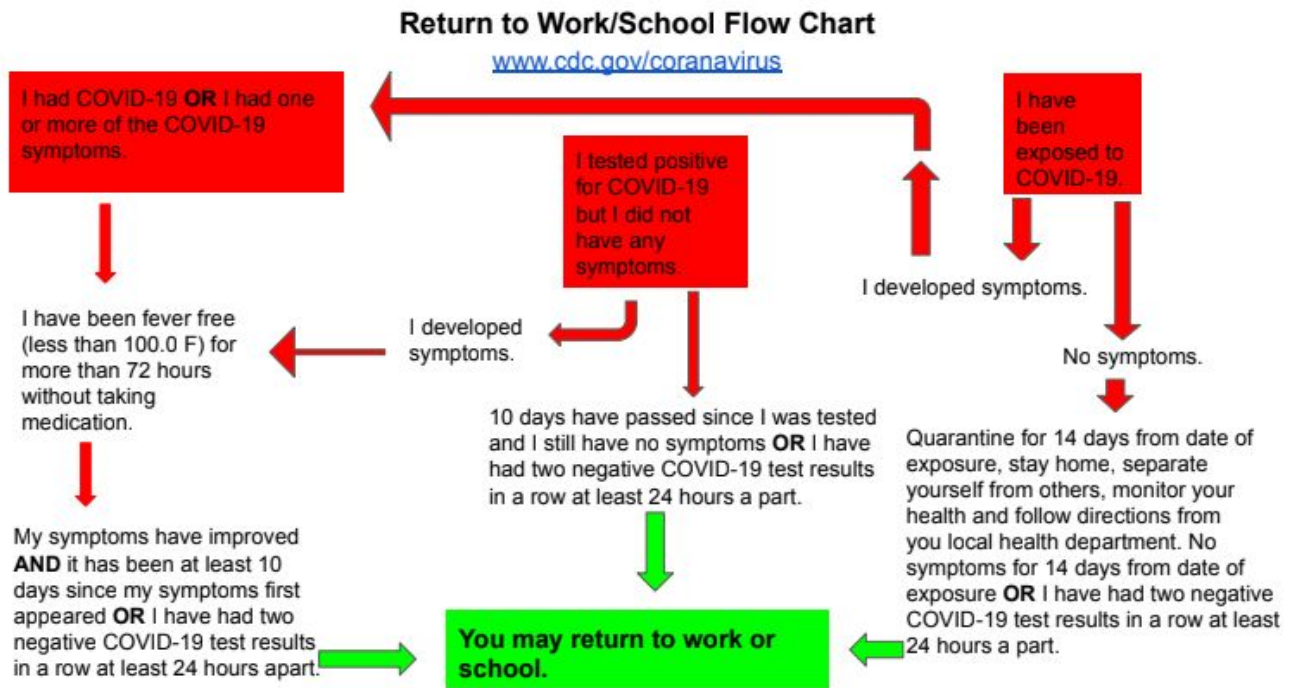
Return to Work/School Flow Chart

www.cdc.gov/coranavirus

I had COVID-19 **OR** I had one or more of the COVID-19 symptoms.

I tested positive for COVID-19 but I did not have any symptoms.

I have been exposed to COVID-19.

I developed symptoms.

I have been fever free (less than 100.0 F) for more than 72 hours without taking medication.

I developed symptoms.

No symptoms.

10 days have passed since I was tested and I still have no symptoms **OR** I have had two negative COVID-19 test results in a row at least 24 hours a part.

Quarantine for 14 days from date of exposure, stay home, separate yourself from others, monitor your health and follow directions from you local health department. No symptoms for 14 days from date of exposure **OR** I have had two negative COVID-19 test results in a row at least 24 hours a part.

My symptoms have improved **AND** it has been at least 10 days since my symptoms first appeared **OR** I have had two negative COVID-19 test results in a row at least 24 hours apart.

You may return to work or school.